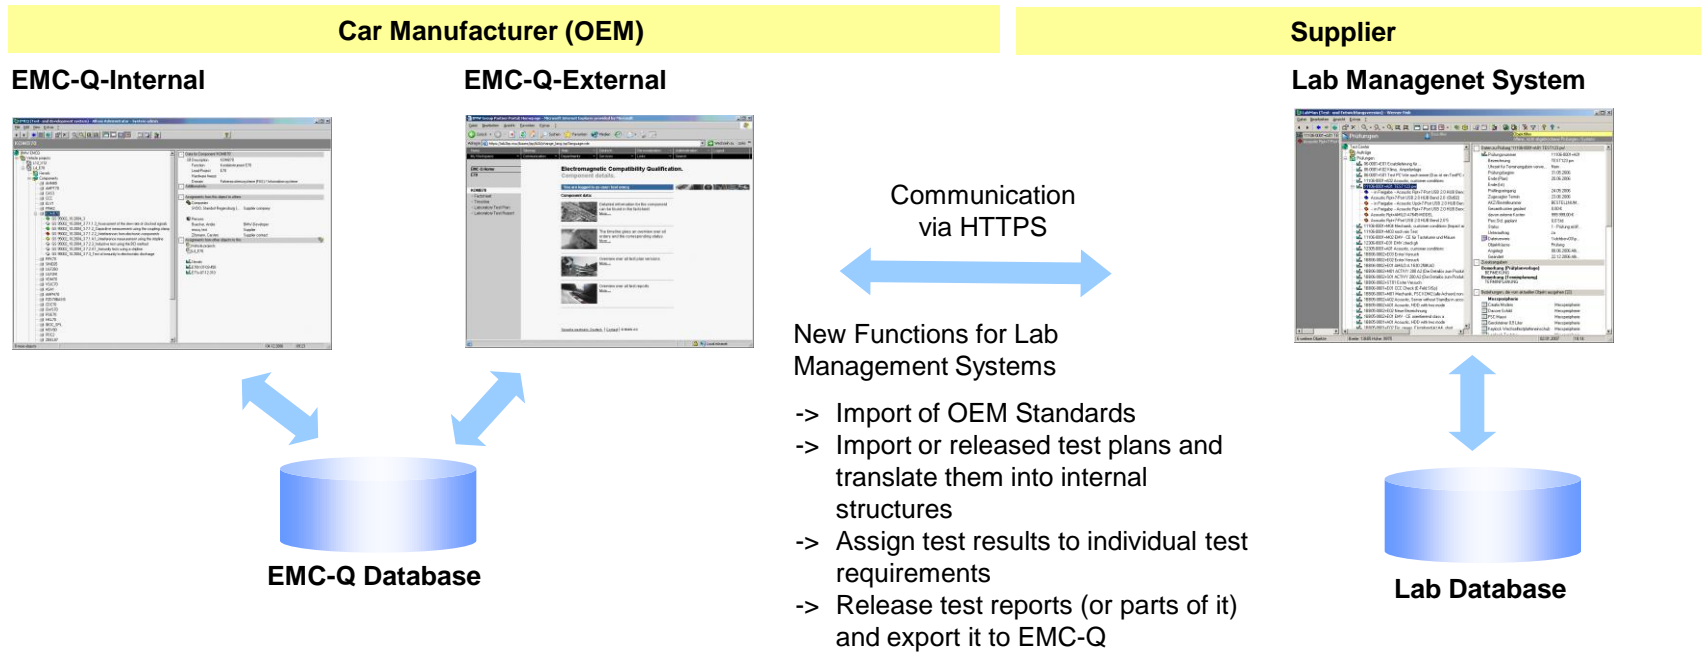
Car Manufacturer (OEM)

Supplier

EMC-Q-Internal

EMC-Q-External

Lab Managenet System

Communication via HTTPS

New Functions for Lab Management Systems

-> Import of OEM Standards

-> Import or released test plans and translate them into internal structures

-> Assign test results to individual test requirements

-> Release test reports (or parts of it) and export it to EMC-Q

EMC-Q Database

Lab Database